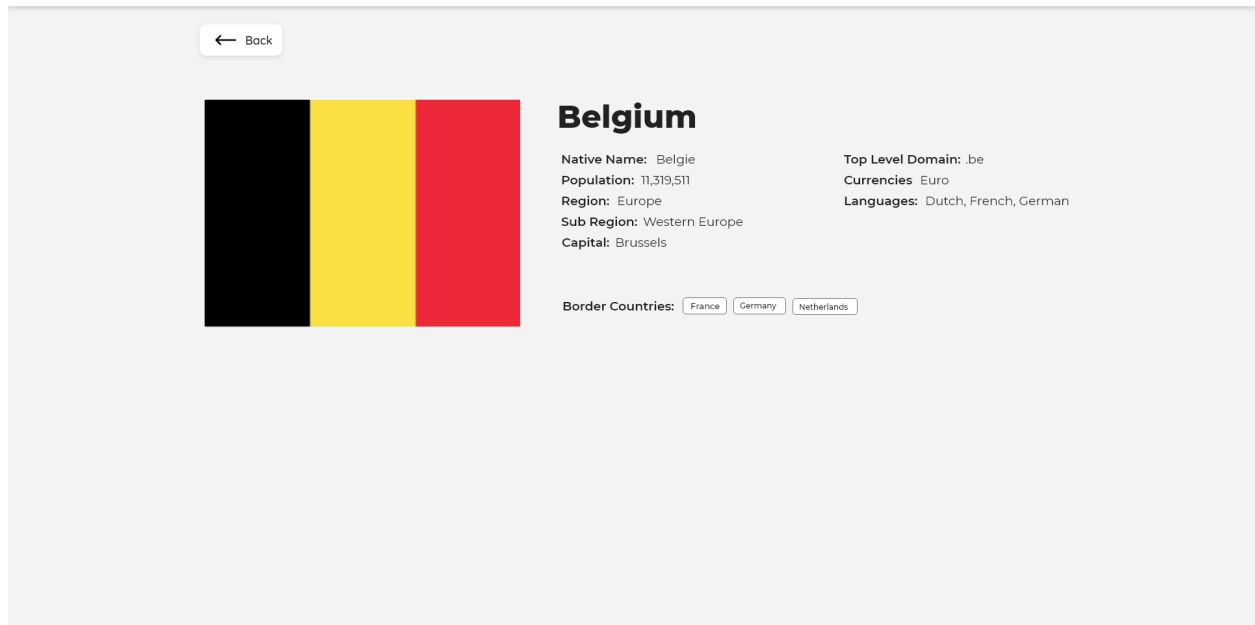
← Back

Belgium

Native Name: Belgie
Population: 11,319,511
Region: Europe
Sub Region: Western Europe
Capital: Brussels

Top Level Domain: .be
Currencies Euro
Languages: Dutch, French, German

Border Countries: France Germany Netherlands